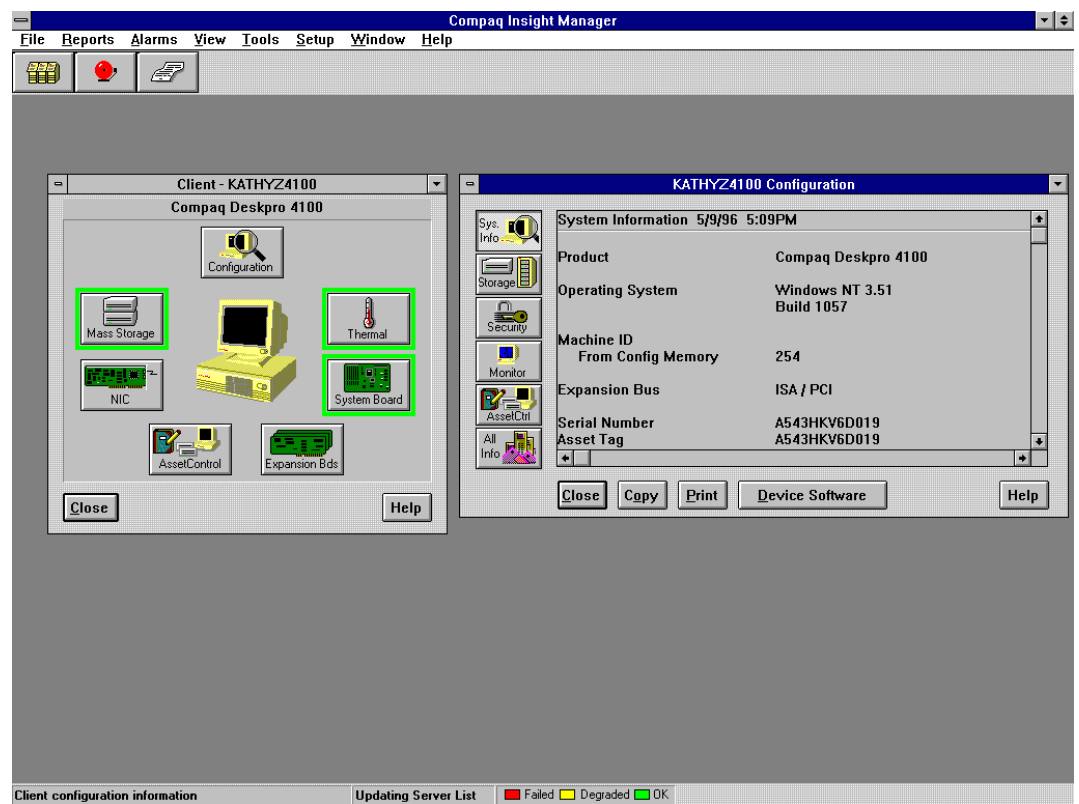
Compaq Insight Manager

File Reports Alarms View Tools Setup Window Help

Client - KATHYZ4100

Compaq Deskpro 4100

Configuration

Mass Storage

Thermal

NIC

System Board

AssetControl

Expansion Bds

Close

Help

KATHYZ4100 Configuration

Sys. Info

Storage

Security

Monitor

AssetCtrl

All Info

| System Information 5/9/96 5:09PM | |
|---|---|
| Product | Compaq Deskpro 4100 |
| Operating System | Windows NT 3.51 Build 1057 |
| Machine ID From Config Memory | 254 |
| Expansion Bus | ISA / PCI |
| Serial Number | A543HKV6D019 |
| Asset Tag | A543HKV6D019 |

Close Copy Print Device Software Help

Client configuration information

Updating Server List

Failed Degraded OK